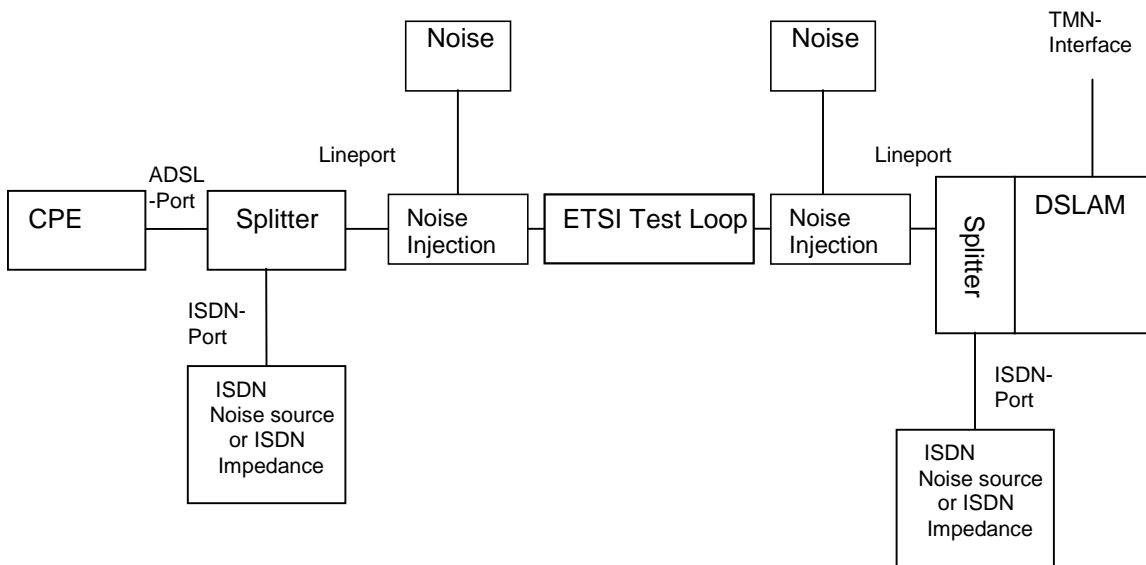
Noise

Noise

TMN-Interface

Lineport

Lineport

ADSL -Port

CPE

Splitter

Noise Injection

ETSI Test Loop

Noise Injection

Splitter

DSLAM

ISDN-Port

ISDN Noise source or ISDN Impedance

ISDN-Port

ISDN Noise source or ISDN Impedance